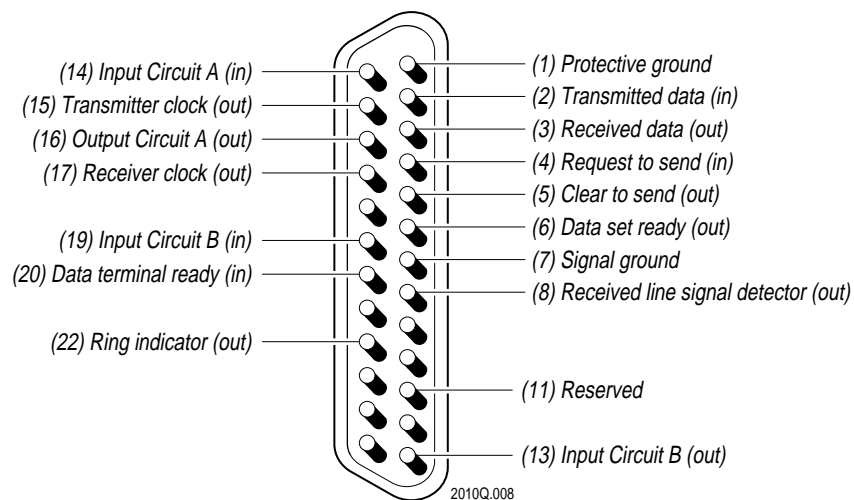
(14) Input Circuit A (in)
(15) Transmitter clock (out)
(16) Output Circuit A (out)
(17) Receiver clock (out)
(19) Input Circuit B (in)
(20) Data terminal ready (in)
(22) Ring indicator (out)

(1) Protective ground
(2) Transmitted data (in)
(3) Received data (out)
(4) Request to send (in)
(5) Clear to send (out)
(6) Data set ready (out)
(7) Signal ground
(8) Received line signal detector (out)
(11) Reserved
(13) Input Circuit B (out)

2010Q.008